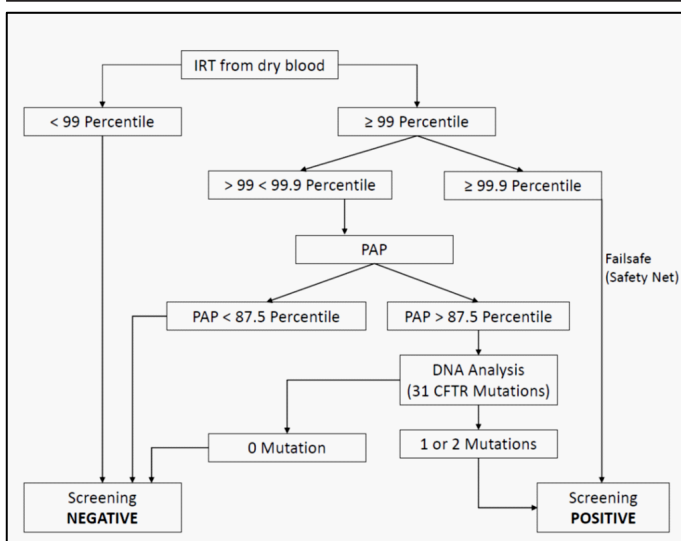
IRT from dry blood

< 99 Percentile

≥ 99 Percentile

> 99 < 99.9 Percentile

≥ 99.9 Percentile

PAP

Failsafe (Safety Net)

PAP < 87.5 Percentile

PAP > 87.5 Percentile

DNA Analysis (31 CFTR Mutations)

0 Mutation

1 or 2 Mutations

Screening **NEGATIVE**

Screening **POSITIVE**